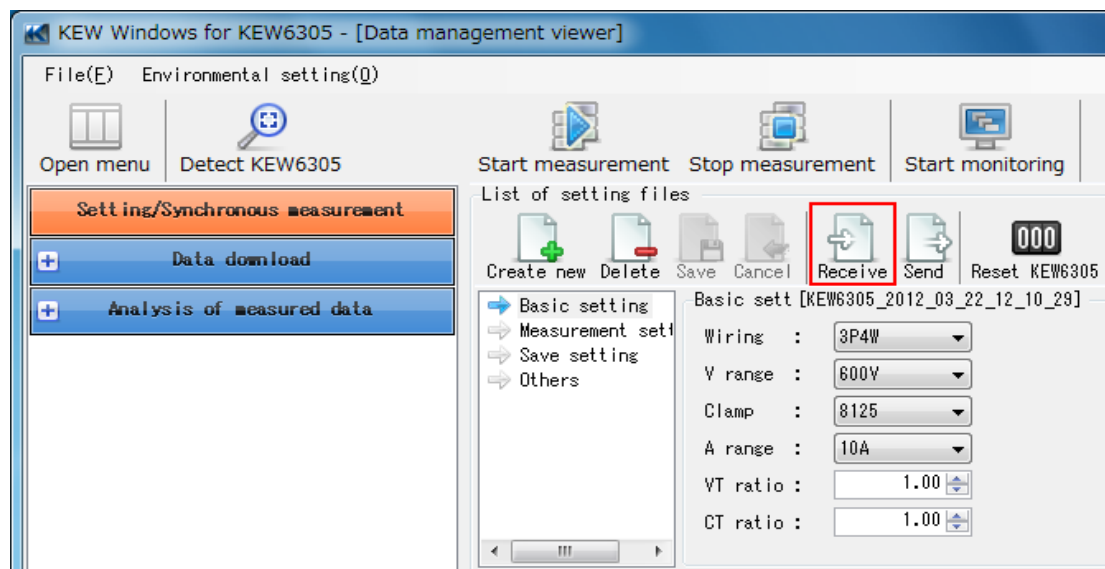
KEW Windows for KEW6305 - [Data management viewer]

File(F) Environmental setting(O)

Open menu
Detect KEW6305
Start measurement
Stop measurement
Start monitoring

Setting/Synchronous measurement
Data download
Analysis of measured data

List of setting files
Create new
Delete
Save
Cancel
Receive
Send
000
Reset KEW6305

Basic setting
Measurement sett
Save setting
Others

Basic sett [KEW6305_2012_03_22_12_10_29]
Wiring : 3P4W
V range : 600V
Clamp : 8125
A range : 10A
VT ratio : 1.00
CT ratio : 1.00